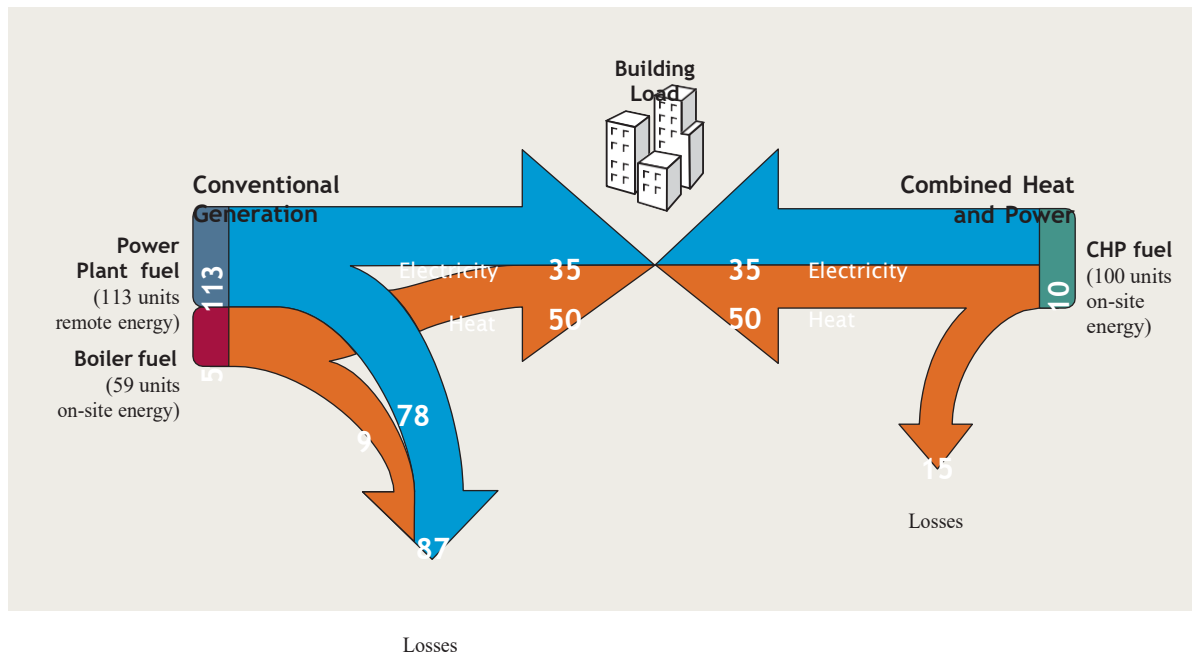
Building Load

Conventional Generation

Combined Heat and Power

Power Plant fuel
(113 units remote energy)

113

Boiler fuel
(59 units on-site energy)

5

Electricity

35

Heat

50

35

Electricity

50

Heat

CHP fuel
(100 units on-site energy)

10

78

9

87

15

Losses

Losses